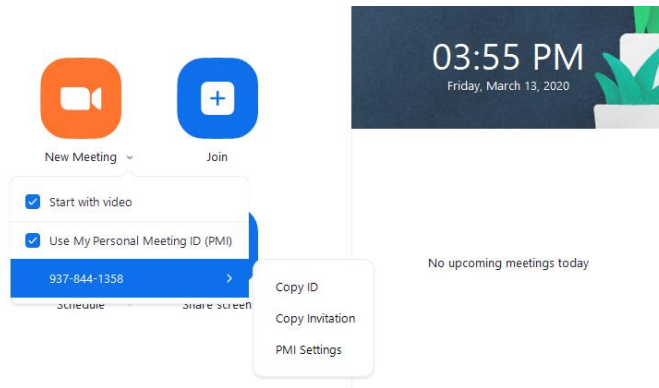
New Meeting

Join

Start with video

Use My Personal Meeting ID (PMI)

937-844-1358

Schedule

Share screen

Copy ID

Copy Invitation

PMI Settings

03:55 PM

Friday, March 13, 2020

No upcoming meetings today